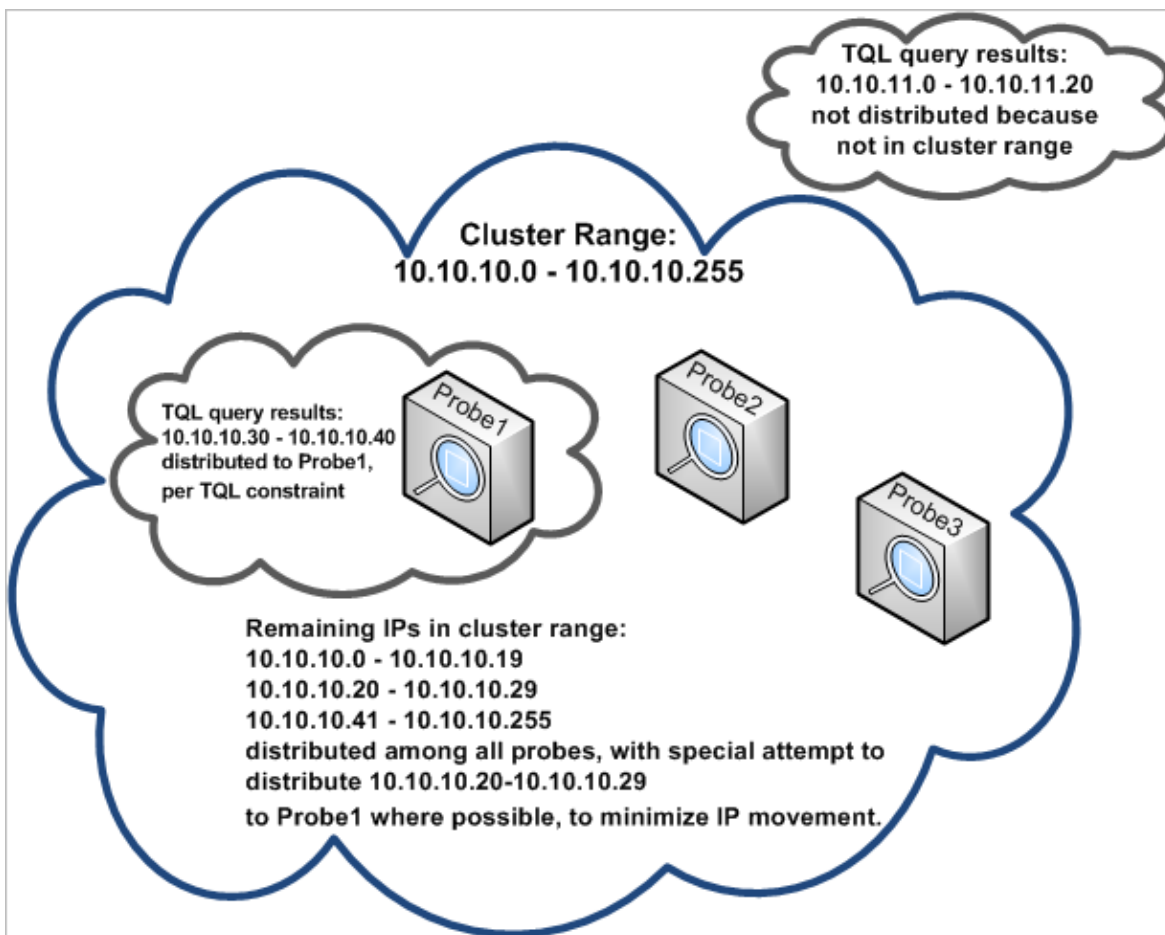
TQL query results:
10.10.11.0 - 10.10.11.20
not distributed because
not in cluster range

Cluster Range:
10.10.10.0 - 10.10.10.255

TQL query results:
10.10.10.30 - 10.10.10.40
distributed to Probe1,
per TQL constraint

Probe1

Probe2

Probe3

Remaining IPs in cluster range:
10.10.10.0 - 10.10.10.19
10.10.10.20 - 10.10.10.29
10.10.10.41 - 10.10.10.255
distributed among all probes, with special attempt to distribute 10.10.10.20-10.10.10.29
to Probe1 where possible, to minimize IP movement.